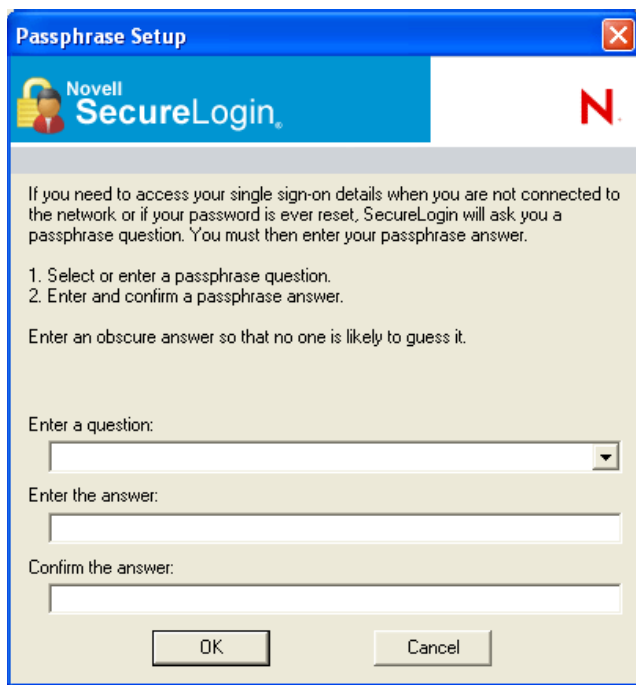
Passphrase Setup

Novell
SecureLogin.

N.

If you need to access your single sign-on details when you are not connected to the network or if your password is ever reset, SecureLogin will ask you a passphrase question. You must then enter your passphrase answer.

1. Select or enter a passphrase question.
2. Enter and confirm a passphrase answer.

Enter an obscure answer so that no one is likely to guess it.

Enter a question:

Enter the answer:

Confirm the answer:

OK

Cancel